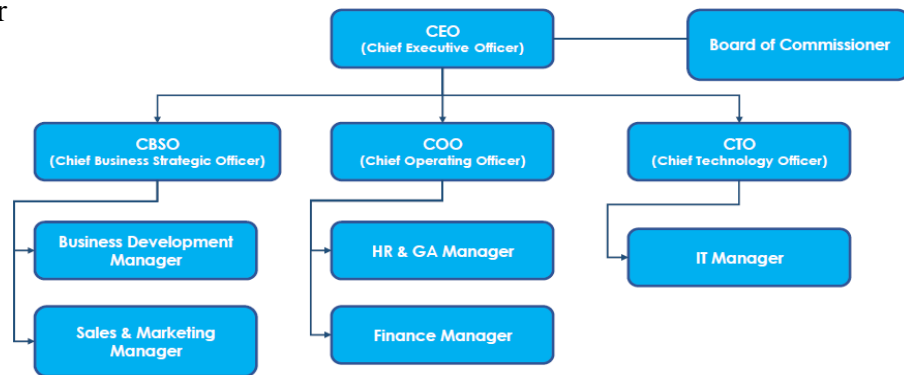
r

CEO
(Chief Executive Officer)

Board of Commissioner

CBSO
(Chief Business Strategic Officer)

COO
(Chief Operating Officer)

CTO
(Chief Technology Officer)

Business Development Manager

Sales & Marketing Manager

HR & GA Manager

Finance Manager

IT Manager